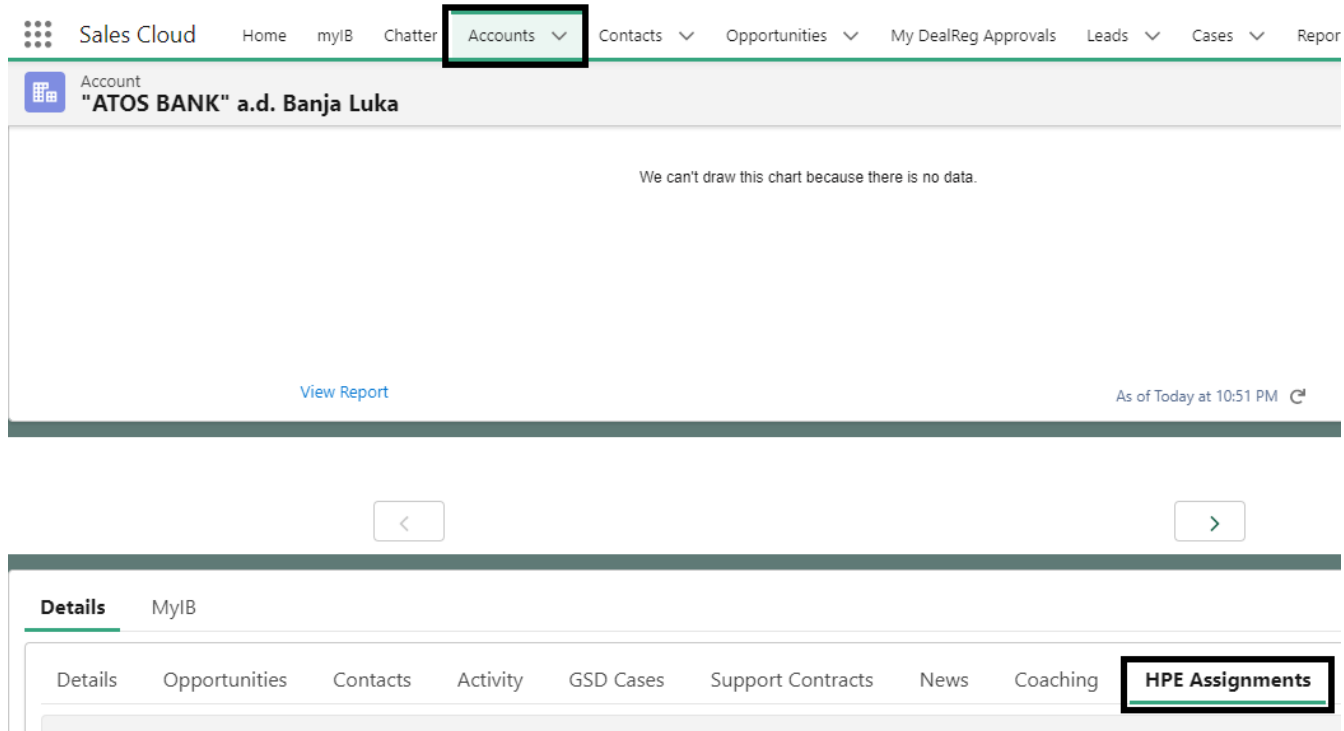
Sales Cloud Home myIB Chatter Accounts Contacts Opportunities My DealReg Approvals Leads Cases Repor

Account
"ATOS BANK" a.d. Banja Luka

We can't draw this chart because there is no data.

View Report

As of Today at 10:51 PM

Details MyIB

Details Opportunities Contacts Activity GSD Cases Support Contracts News Coaching HPE Assignments